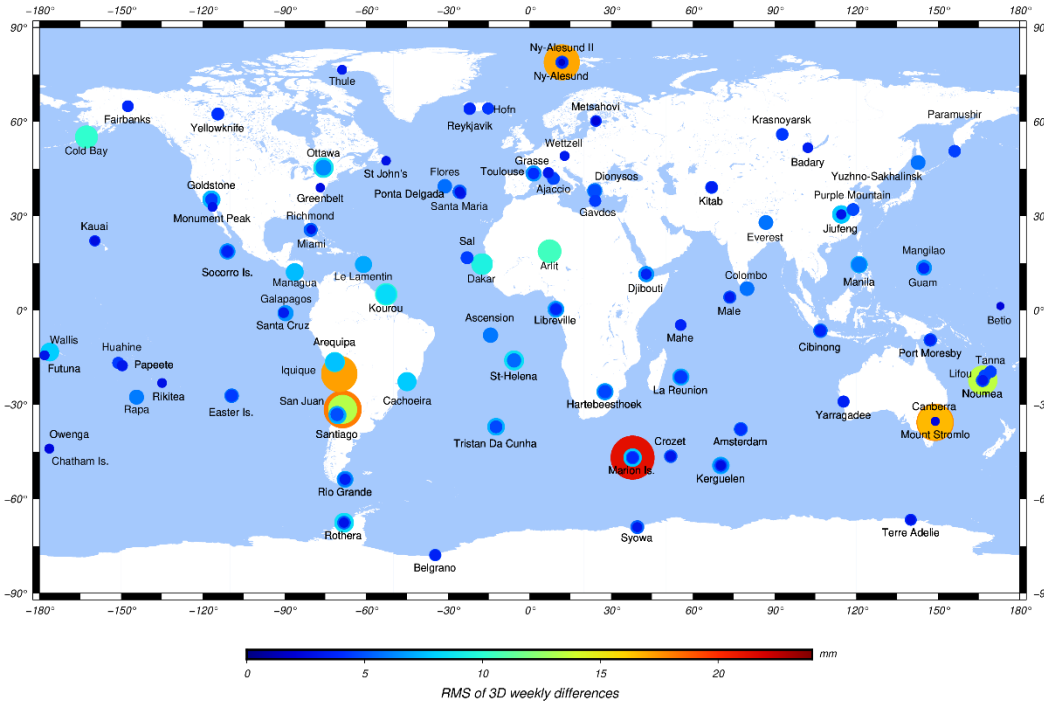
-180° -150° -120° -90° -60° -30° 0° 30° 60° 90° 120° 150° 180°

90° 60° 30° 0° -30° -60° -90°

Ny-Alesund II
Ny-Alesund
Thule
Fairbanks
Yellowknife
Hofn
Reykjavik
Metsahovi
Krasnoyarsk
Paramushir
Cold Bay
Ottawa
St John's
Wettzell
Badary
Greenbelt
Flores
Grasse
Toulouse
Ajaccio
Dionysos
Yuzhno-Sakhalinsk
Goldstone
Ponta Delgada
Santa Maria
Kitab
Purple Mountain
Monument Peak
Gavdos
Richmond
Kauai
Miami
Jiufeng
Everest
Sal
Mangilao
Socorro Is.
Arlit
Managua
Le Lamentin
Dakar
Djibouti
Colombo
Manila
Guam
Kourou
Galapagos
Male
Betio
Santa Cruz
Libreville
Ascension
Mahe
Wallis
Cibinong
Futuna
Arequipa
Huahine
Papeete
Port Moresby
St-Helena
Tanna
Iquique
Lifou
Rikitea
Cachoeira
La Reunion
Rapa
Noumea
Hartebeesthoek
San Juan
Easter Is.
Yarragadee
Canberra
Santiago
Owenga
Tristan Da Cunha
Mount Stromlo
Amsterdam
Crozet
Chatham Is.
Marion Is.
Kerguelen
Rio Grande
Rothera
Syowa
Terre Adelie
Belgrano

0 5 10 15 20 mm
RMS of 3D weekly differences